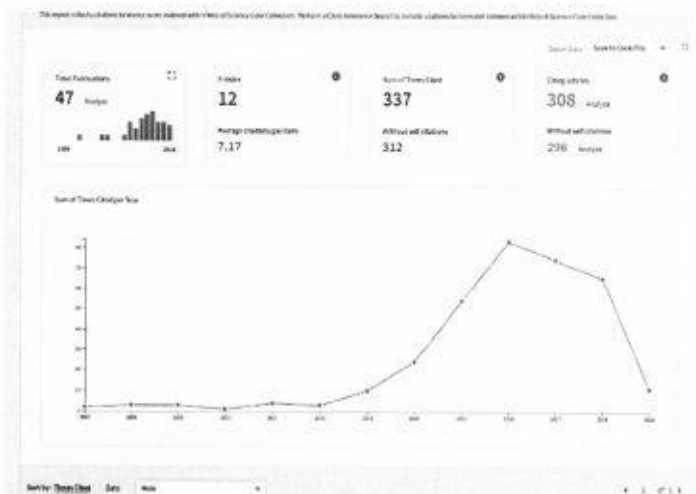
This report reflects citations to source items indexed within Web of Science Core Collection. Perform a Cited Reference Search to include citations to items not indexed within Web of Science Core Collection.

Export Data   Save to Excel File

Total Publications
47 Analyze

h-index
12
Average citations per item
7.17

Sum of Times Cited
337
Without self citations
312

Citing articles
308 Analyze
Without self citations
296 Analyze

Sum of Times Cited per Year

Sort by: Times Cited   Date   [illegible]